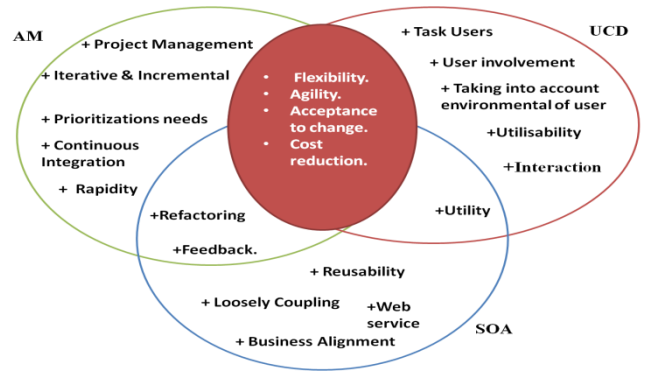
AM

+ Project Management

+ Iterative & Incremental

+ Prioritizations needs

+ Continuous Integration

+ Rapidity

UCD

+ Task Users

+ User involvement

+ Taking into account environmental of user

+Utilisability

+Interaction

- Flexibility.
- Agility.
- Acceptance to change.
- Cost reduction.

+Refactoring

+Feedback.

+Utility

+ Reusability

+ Loosely Coupling

+Web service

+ Business Alignment

SOA